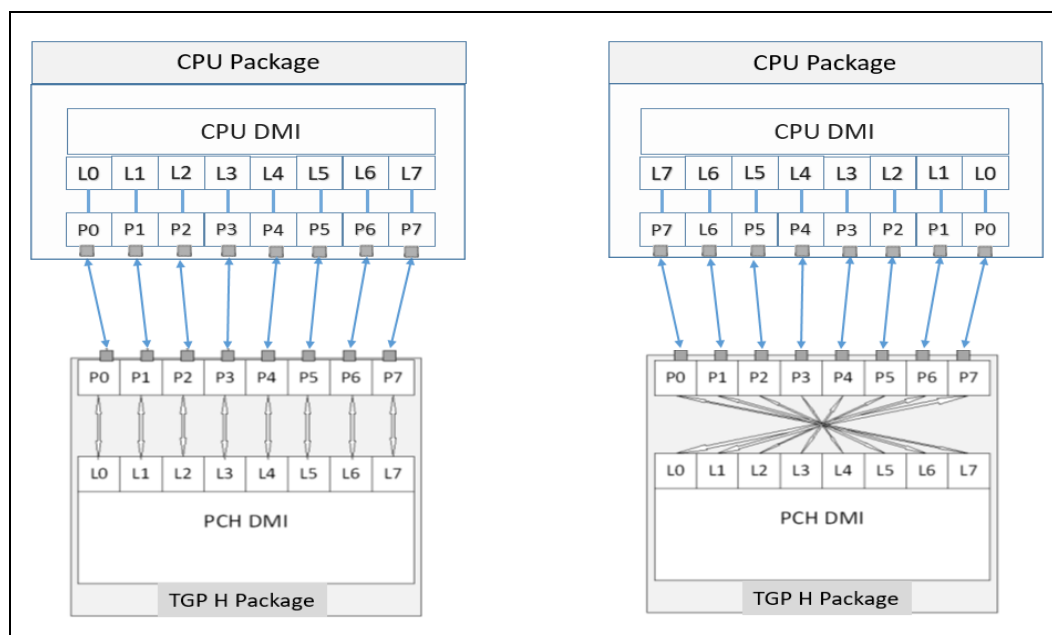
CPU Package

CPU DMI

| L0 | L1 | L2 | L3 | L4 | L5 | L6 | L7 |
|---|---|---|---|---|---|---|---|
| P0 | P1 | P2 | P3 | P4 | P5 | P6 | P7 |

| P0 | P1 | P2 | P3 | P4 | P5 | P6 | P7 |
|---|---|---|---|---|---|---|---|
| L0 | L1 | L2 | L3 | L4 | L5 | L6 | L7 |

PCH DMI

TGP H Package

CPU Package

CPU DMI

| L7 | L6 | L5 | L4 | L3 | L2 | L1 | L0 |
|---|---|---|---|---|---|---|---|
| P7 | L6 | P5 | P4 | P3 | P2 | P1 | P0 |

| P0 | P1 | P2 | P3 | P4 | P5 | P6 | P7 |
|---|---|---|---|---|---|---|---|
| L0 | L1 | L2 | L3 | L4 | L5 | L6 | L7 |

PCH DMI

TGP H Package